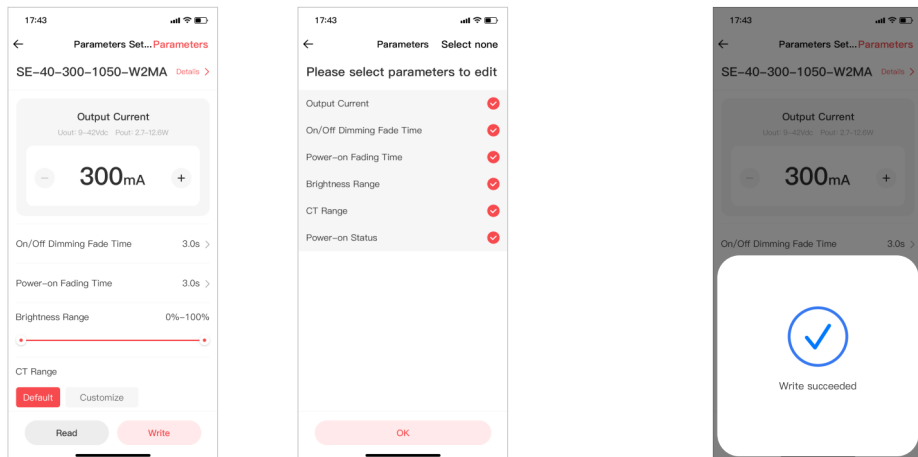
17:43

← Parameters Set... Parameters

SE-40-300-1050-W2MA Details >

Output Current

Uout: 9-42Vdc Pout: 2.7-12.6W

− 300mA +

On/Off Dimming Fade Time 3.0s >

Power-on Fading Time 3.0s >

Brightness Range 0%-100%

CT Range

Default Customize

Read Write

17:43

← Parameters Select none

Please select parameters to edit

Output Current

On/Off Dimming Fade Time

Power-on Fading Time

Brightness Range

CT Range

Power-on Status

OK

17:43

← Parameters Set... Parameters

SE-40-300-1050-W2MA Details >

Output Current

Uout: 9-42Vdc Pout: 2.7-12.6W

− 300mA +

On/Off Dimming Fade Time 3.0s >

Write succeeded